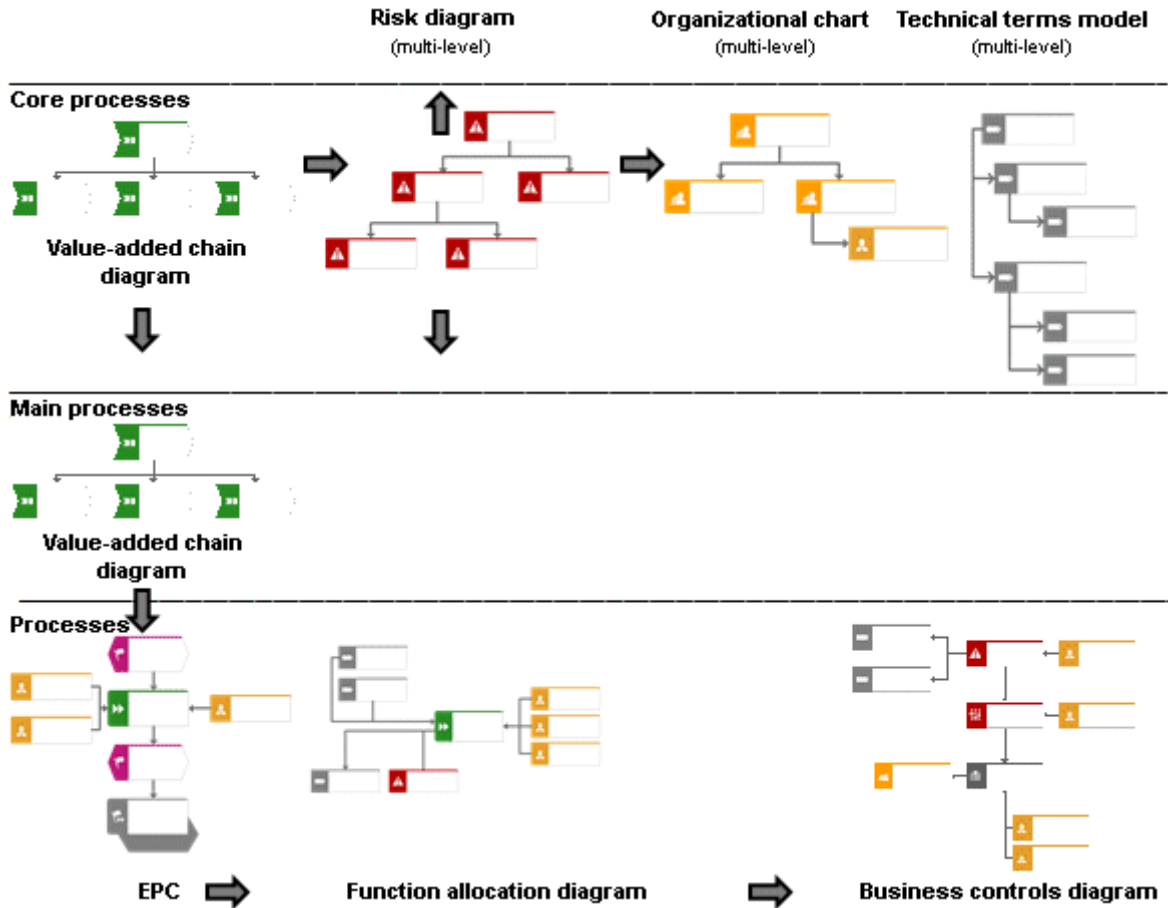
Risk diagram
(multi-level)

Organizational chart
(multi-level)

Technical terms model
(multi-level)

Core processes

Value-added chain diagram

Main processes

Value-added chain diagram

Processes

EPC

Function allocation diagram

Business controls diagram